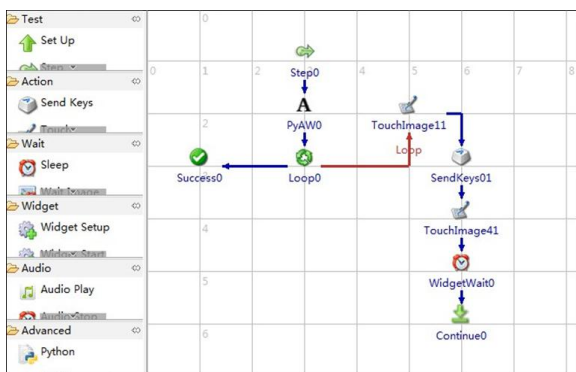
Test
Set Up
Step
Action
Send Keys
Touch
Wait
Sleep
Wait Image
Widget
Widget Setup
Widget Start
Audio
Audio Play
Audio Stop
Advanced
Python

0
0
1
2
3
4
5
6
7
8
1
2
3
4
5
6

Step0
PyAW0
TouchImage11
Loop
Success0
Loop0
SendKeys01
TouchImage41
WidgetWait0
Continue0